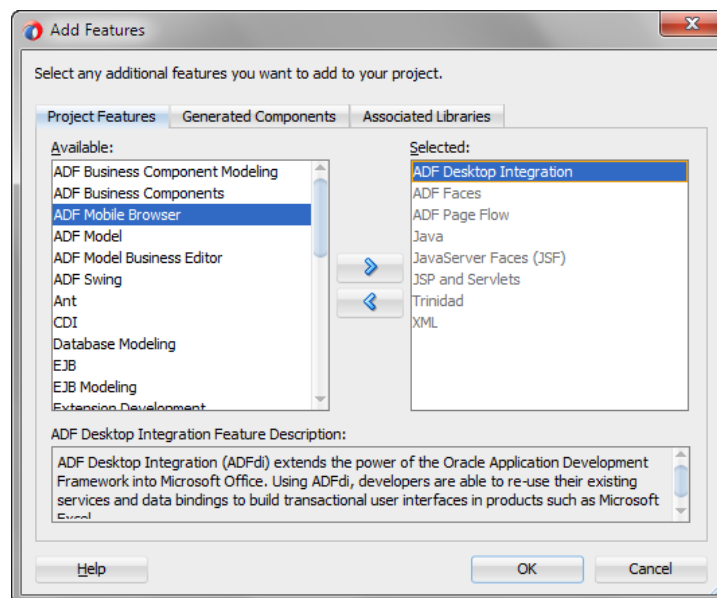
Add Features

Select any additional features you want to add to your project.

Project Features | Generated Components | Associated Libraries

Available:
ADF Business Component Modeling
ADF Business Components
ADF Mobile Browser
ADF Model
ADF Model Business Editor
ADF Swing
Ant
CDI
Database Modeling
EJB
EJB Modeling
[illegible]

Selected:
ADF Desktop Integration
ADF Faces
ADF Page Flow
Java
JavaServer Faces (JSF)
JSP and Servlets
Trinidad
XML

ADF Desktop Integration Feature Description:

ADF Desktop Integration (ADFdi) extends the power of the Oracle Application Development Framework into Microsoft Office. Using ADFdi, developers are able to re-use their existing services and data bindings to build transactional user interfaces in products such as Microsoft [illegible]

Help
OK
Cancel